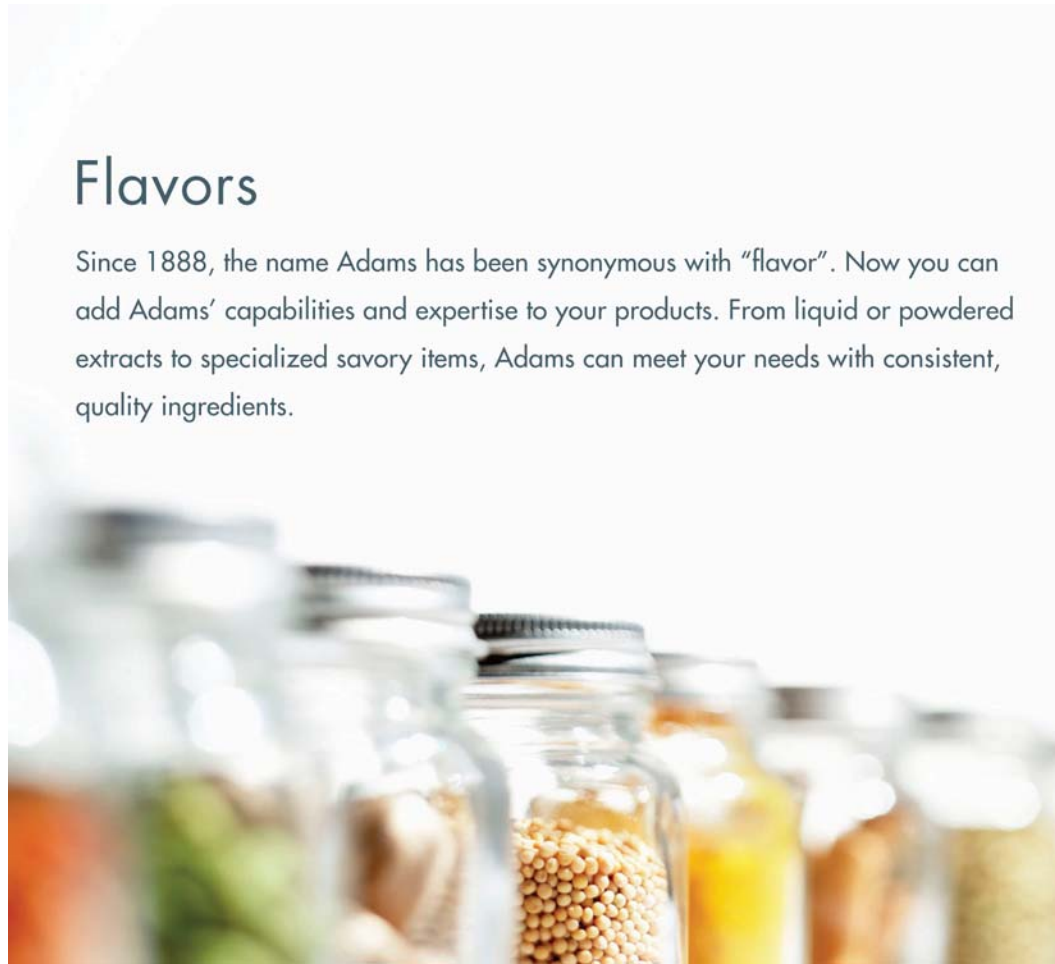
Flavors

Since 1888, the name Adams has been synonymous with "flavor". Now you can add Adams' capabilities and expertise to your products. From liquid or powdered extracts to specialized savory items, Adams can meet your needs with consistent, quality ingredients.